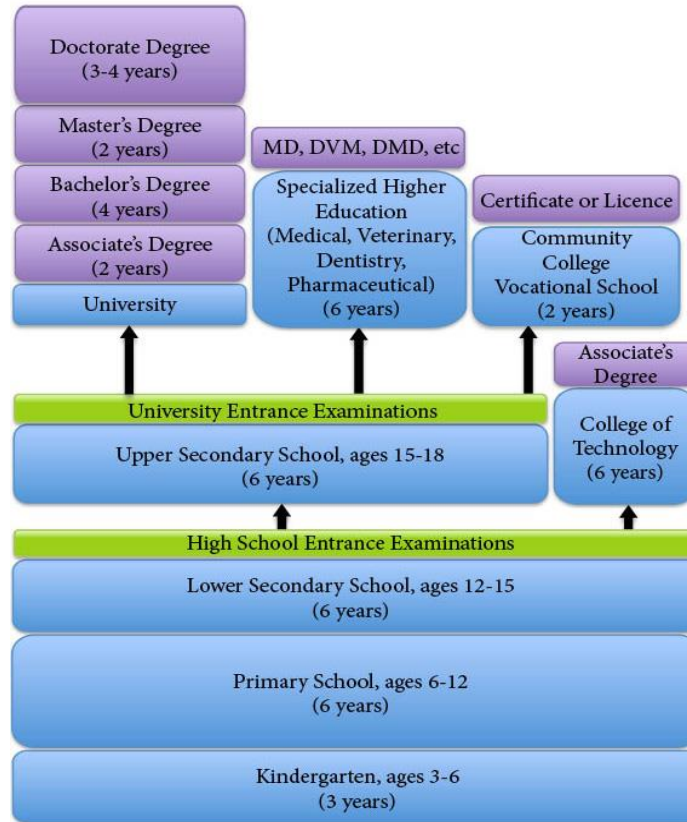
Doctorate Degree
(3-4 years)

Master's Degree
(2 years)

Bachelor's Degree
(4 years)

Associate's Degree
(2 years)

University

MD, DVM, DMD, etc

Specialized Higher Education
(Medical, Veterinary, Dentistry, Pharmaceutical)
(6 years)

Certificate or Licence

Community College
Vocational School
(2 years)

Associate's Degree

University Entrance Examinations

Upper Secondary School, ages 15-18
(6 years)

College of Technology
(6 years)

High School Entrance Examinations

Lower Secondary School, ages 12-15
(6 years)

Primary School, ages 6-12
(6 years)

Kindergarten, ages 3-6
(3 years)